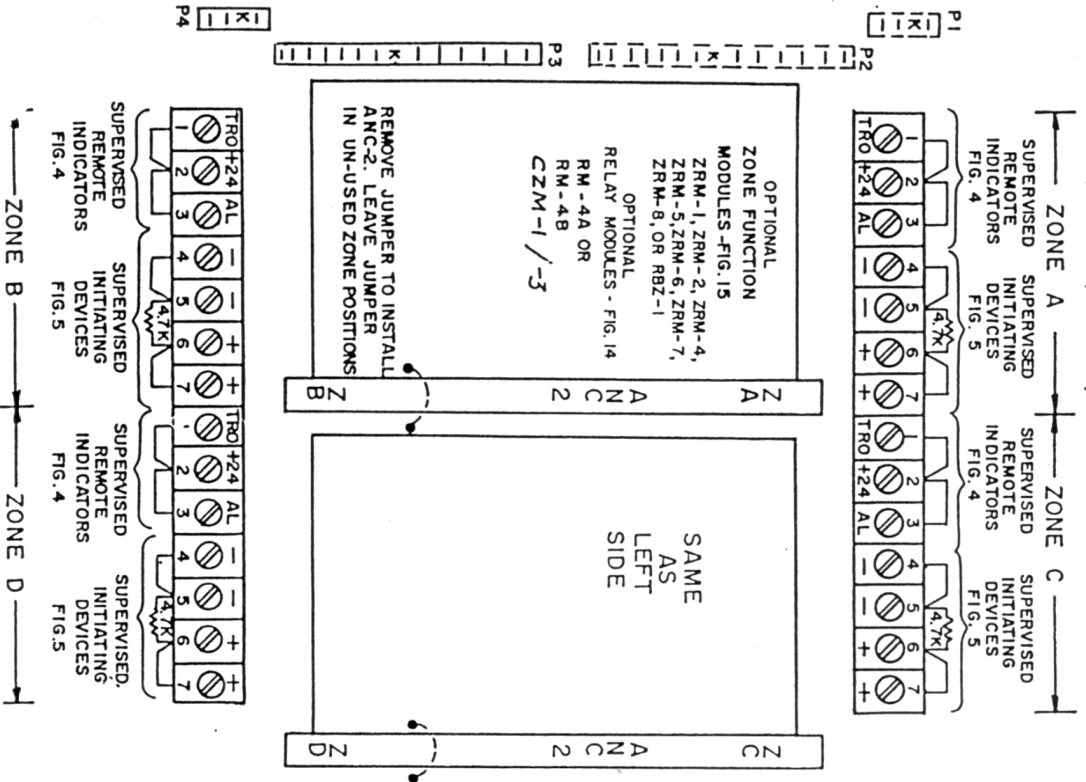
P4
P3
P2
P1

ZONE A
SUPERVISED REMOTE INDICATORS FIG. 4
SUPERVISED INITIATING DEVICES FIG. 5
TRO 1
+24 2
AL 3
− 4
− 5
+ 6
+ 7
4.7K

ZONE C
SUPERVISED REMOTE INDICATORS FIG. 4
SUPERVISED INITIATING DEVICES FIG. 5
TRO 1
+24 2
AL 3
− 4
− 5
+ 6
+ 7
4.7K

OPTIONAL ZONE FUNCTION MODULES-FIG. 15
ZRM-1, ZRM-2, ZRM-4, ZRM-5, ZRM-6, ZRM-7, ZRM-8, OR RBZ-1
OPTIONAL RELAY MODULES - FIG. 14
RM-4A OR RM-4B
CZM-1/-3

REMOVE JUMPER TO INSTALL ANC-2. LEAVE JUMPER IN UN-USED ZONE POSITIONS

ZA ANC2 ZB

SAME AS LEFT SIDE

ZC ANC2 ZD

TRO 1
+24 2
AL 3
− 4
− 5
+ 6
+ 7
4.7K
SUPERVISED REMOTE INDICATORS FIG. 4
SUPERVISED INITIATING DEVICES FIG. 5
ZONE B

TRO 1
+24 2
AL 3
− 4
− 5
+ 6
+ 7
4.7K
SUPERVISED REMOTE INDICATORS FIG. 4
SUPERVISED. INITIATING DEVICES FIG. 5
ZONE D